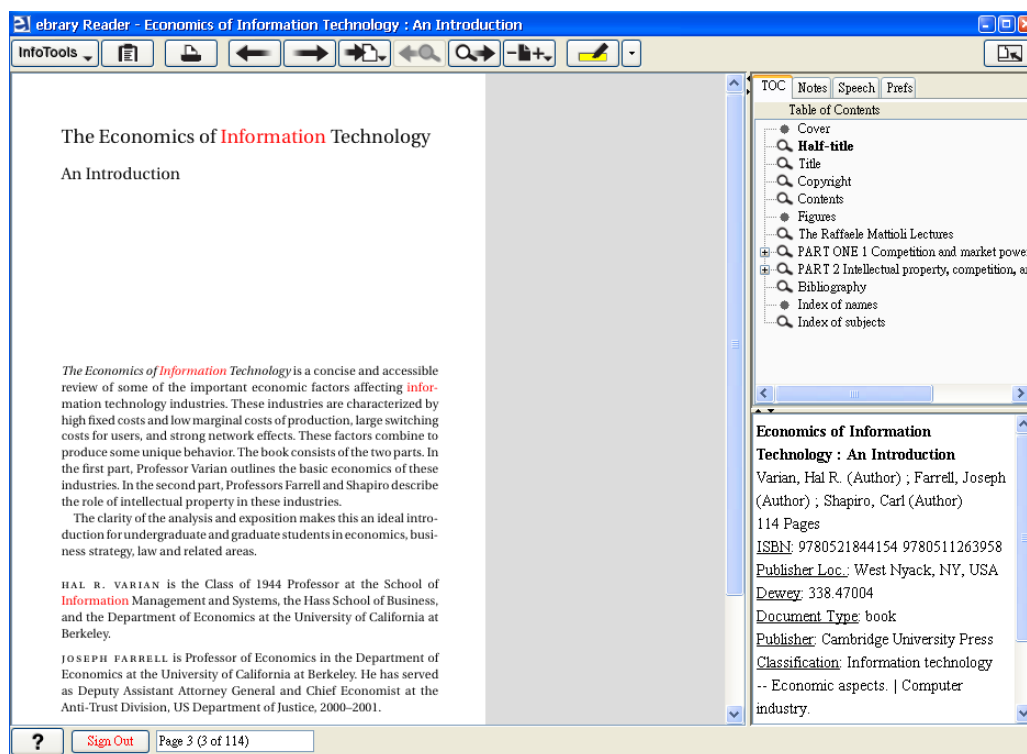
ebrary Reader - Economics of Information Technology : An Introduction

InfoTools

The Economics of Information Technology

An Introduction

The Economics of Information Technology is a concise and accessible review of some of the important economic factors affecting information technology industries. These industries are characterized by high fixed costs and low marginal costs of production, large switching costs for users, and strong network effects. These factors combine to produce some unique behavior. The book consists of the two parts. In the first part, Professor Varian outlines the basic economics of these industries. In the second part, Professors Farrell and Shapiro describe the role of intellectual property in these industries.

The clarity of the analysis and exposition makes this an ideal introduction for undergraduate and graduate students in economics, business strategy, law and related areas.

HAL R. VARIAN is the Class of 1944 Professor at the School of Information Management and Systems, the Hass School of Business, and the Department of Economics at the University of California at Berkeley.

JOSEPH FARRELL is Professor of Economics in the Department of Economics at the University of California at Berkeley. He has served as Deputy Assistant Attorney General and Chief Economist at the Anti-Trust Division, US Department of Justice, 2000–2001.

TOC | Notes | Speech | Prefs

Table of Contents
Cover
Half-title
Title
Copyright
Contents
Figures
The Raffaele Mattioli Lectures
PART ONE 1 Competition and market powe
PART 2 Intellectual property, competition, a
Bibliography
Index of names
Index of subjects

Economics of Information Technology : An Introduction
Varian, Hal R. (Author) ; Farrell, Joseph (Author) ; Shapiro, Carl (Author)
114 Pages
ISBN: 9780521844154 9780511263958
Publisher Loc.: West Nyack, NY, USA
Dewey: 338.47004
Document Type: book
Publisher: Cambridge University Press
Classification: Information technology -- Economic aspects. | Computer industry.

?
Sign Out
Page 3 (3 of 114)